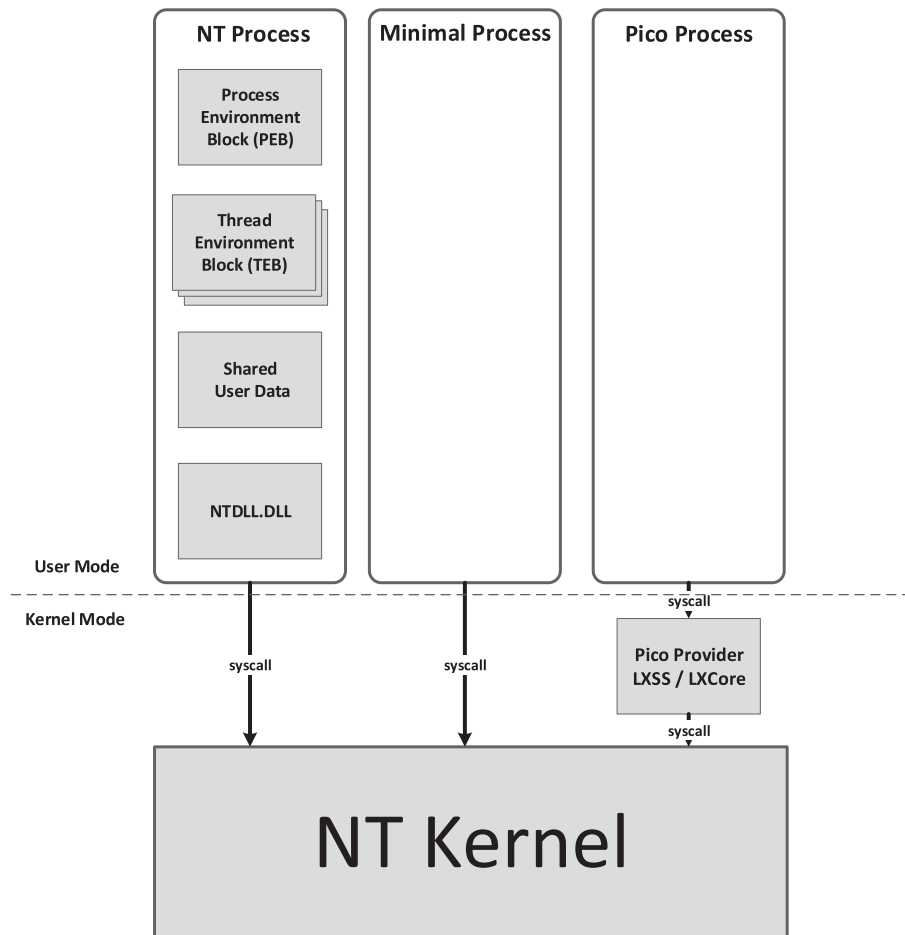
NT Process

Process Environment Block (PEB)

Thread Environment Block (TEB)

Shared User Data

NTDLL.DLL

Minimal Process

Pico Process

User Mode

Kernel Mode

syscall

syscall

syscall

Pico Provider LXSS / LXCore

syscall

NT Kernel